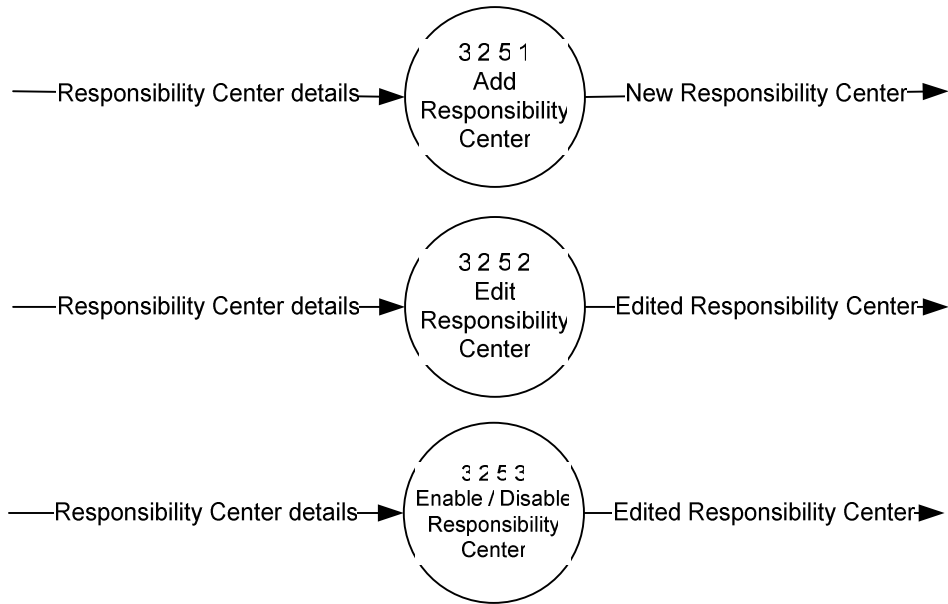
Responsibility Center details

3 2 5 1
Add
Responsibility
Center

New Responsibility Center

Responsibility Center details

3 2 5 2
Edit
Responsibility
Center

Edited Responsibility Center

Responsibility Center details

3 2 5 3
Enable / Disable
Responsibility
Center

Edited Responsibility Center